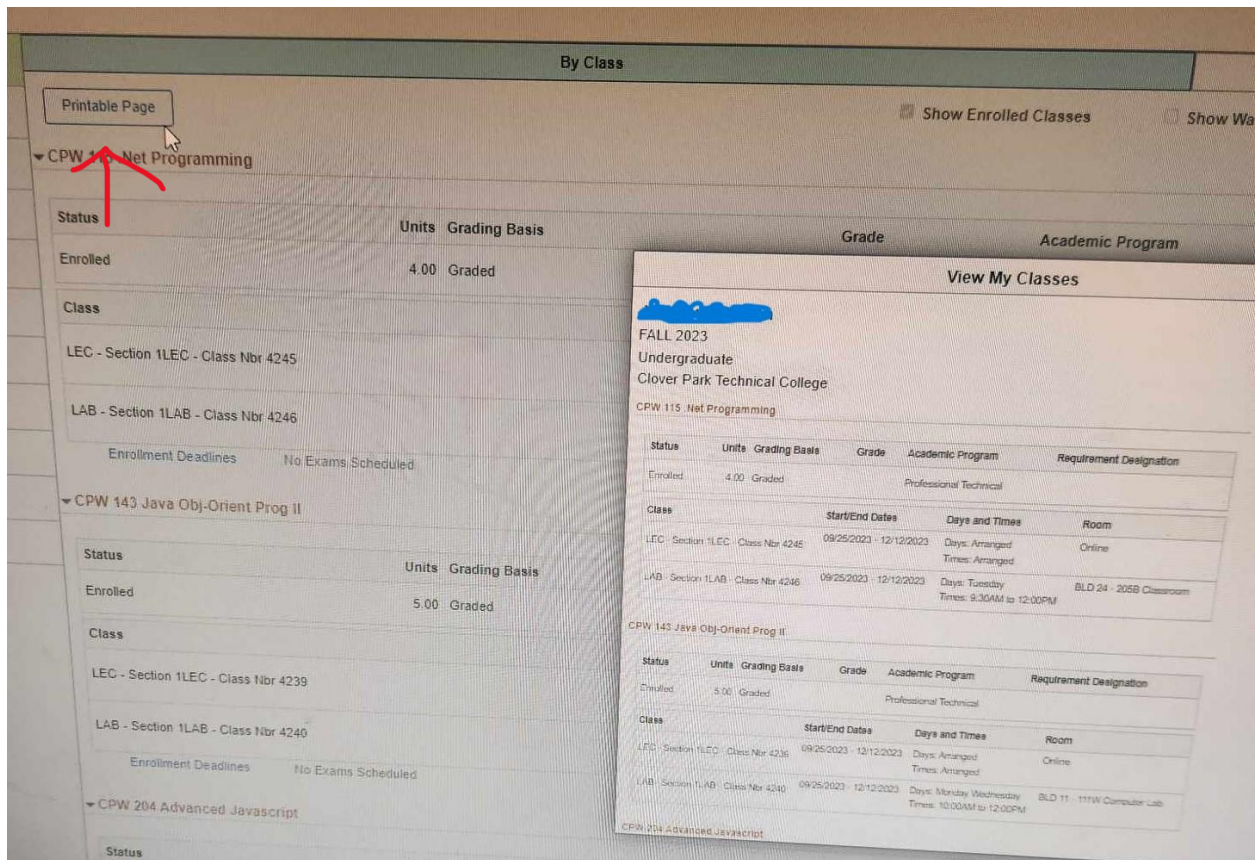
By Class

Printable Page

Show Enrolled Classes

Show Wa

CPW 1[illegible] .Net Programming

| Status | Units | Grading Basis | Grade | Academic Program |
|---|---|---|---|---|
| Enrolled | 4.00 | Graded | | |

Class

LEC - Section 1LEC - Class Nbr 4245

LAB - Section 1LAB - Class Nbr 4246

Enrollment Deadlines No Exams Scheduled

CPW 143 Java Obj-Orient Prog II

| Status | Units | Grading Basis |
|---|---|---|
| Enrolled | 5.00 | Graded |

Class

LEC - Section 1LEC - Class Nbr 4239

LAB - Section 1LAB - Class Nbr 4240

Enrollment Deadlines No Exams Scheduled

CPW 204 Advanced Javascript

Status

View My Classes

FALL 2023
Undergraduate
Clover Park Technical College

CPW 115 .Net Programming

| Status | Units | Grading Basis | Grade | Academic Program | Requirement Designation |
|---|---|---|---|---|---|
| Enrolled | 4.00 | Graded | | Professional Technical | |

| Class | Start/End Dates | Days and Times | Room |
|---|---|---|---|
| LEC - Section 1LEC - Class Nbr 4245 | 09/25/2023 - 12/12/2023 | Days: Arranged Times: Arranged | Online |
| LAB - Section 1LAB - Class Nbr 4246 | 09/25/2023 - 12/12/2023 | Days: Tuesday Times: 9:30AM to 12:00PM | BLD 24 - 205B Classroom |

CPW 143 Java Obj-Orient Prog II

| Status | Units | Grading Basis | Grade | Academic Program | Requirement Designation |
|---|---|---|---|---|---|
| Enrolled | 5.00 | Graded | | Professional Technical | |

| Class | Start/End Dates | Days and Times | Room |
|---|---|---|---|
| LEC - Section 1LEC - Class Nbr 4239 | 09/25/2023 - 12/12/2023 | Days: Arranged Times: Arranged | Online |
| LAB - Section 1LAB - Class Nbr 4240 | 09/25/2023 - 12/12/2023 | Days: Monday Wednesday Times: 10:00AM to 12:00PM | BLD 11 - 111W Computer Lab |

CPW 204 Advanced Javascript